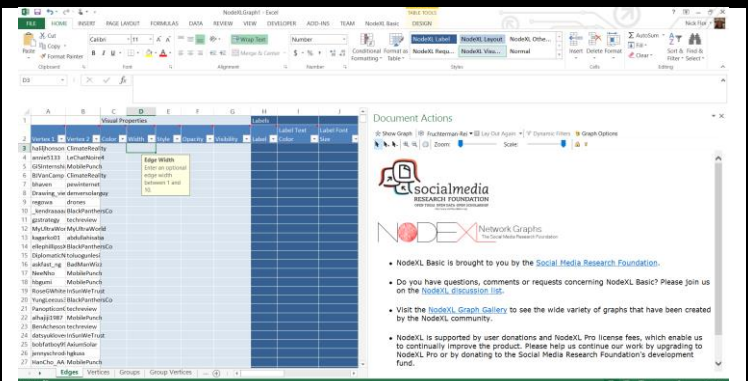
NodeXLGraph1 - Excel

TABLE TOOLS

FILE HOME INSERT PAGE LAYOUT FORMULAS DATA REVIEW VIEW DEVELOPER ADD-INS TEAM NodeXL Basic DESIGN

Nick Fisr

Cut
Copy
Format Painter
Paste
Clipboard

Calibri 11
B I U
Font

Wrap Text
Merge & Center
Alignment

Number
$ % ,
Number

Conditional Formatting
Format as Table
NodeXL Label
NodeXL Requ...
NodeXL Layout
NodeXL Visu...
NodeXL Othe...
Normal
Styles

Insert Delete Format
Cells

AutoSum
Fill
Clear
Sort & Filter
Find & Select
Editing

D3

| | A | B | C | D | E | F | G | H | I | J |
|---|---|---|---|---|---|---|---|---|---|---|
| 1 | | | Visual Properties | | | | | Labels | | |
| 2 | Vertex 1 | Vertex 2 | Color | Width | Style | Opacity | Visibility | Label | Label Text Color | Label Font Size |
| 3 | ha8thonson | ClimateReality | | | | | | | | |
| 4 | annie5133 | LeChatNoire4 | | | | | | | | |
| 5 | GISinternshi | MobilePunch | | | | | | | | |
| 6 | BiVanCamp | ClimateReality | | | | | | | | |
| 7 | bhaven | pewinternet | | | | | | | | |
| 8 | Drawing_vie | demereslargay | | | | | | | | |
| 9 | regowa | drones | | | | | | | | |
| 10 | _kendraaau | BlackPanthersCo | | | | | | | | |
| 11 | gpstrategy | techreview | | | | | | | | |
| 12 | MyUltraWor | MyUltraWorld | | | | | | | | |
| 13 | hagerko01 | abdullahnalra | | | | | | | | |
| 14 | ellephillipsst | BlackPanthersCo | | | | | | | | |
| 15 | DiplomaticN | tolsuguniesi | | | | | | | | |
| 16 | askfast_ng | BadManWiz | | | | | | | | |
| 17 | NeeNho | MobilePunch | | | | | | | | |
| 18 | hbgumi | MobilePunch | | | | | | | | |
| 19 | RoseGWhite | InSunWeTrust | | | | | | | | |
| 20 | YungLeezusi | BlackPanthersCo | | | | | | | | |
| 21 | PanopticonC | techreview | | | | | | | | |
| 22 | whajji1987 | MobilePunch | | | | | | | | |
| 23 | BenAcheson | techreview | | | | | | | | |
| 24 | datsyoklove | InSunWeTrust | | | | | | | | |
| 25 | bobfatboy9 | AxiumSolar | | | | | | | | |
| 26 | jennyschrod | hgkuos | | | | | | | | |
| 27 | HanCho_AA | MobilePunch | | | | | | | | |

Edge Width
Enter an optional edge width between 1 and 10.

Edges Vertices Groups Group Vertices

Document Actions

Show Graph Fruchterman-Rei Lay Out Again Dynamic Filters Graph Options
Zoom: Scale:

socialmedia RESEARCH FOUNDATION

NODEXL Network Graphs The Social Media Research Foundation

• NodeXL Basic is brought to you by the Social Media Research Foundation.

• Do you have questions, comments or requests concerning NodeXL Basic? Please join us on the NodeXL discussion list.

• Visit the NodeXL Graph Gallery to see the wide variety of graphs that have been created by the NodeXL community.

• NodeXL is supported by user donations and NodeXL Pro license fees, which enable us to continually improve the product. Please help us continue our work by upgrading to NodeXL Pro or by donating to the Social Media Research Foundation's development fund.